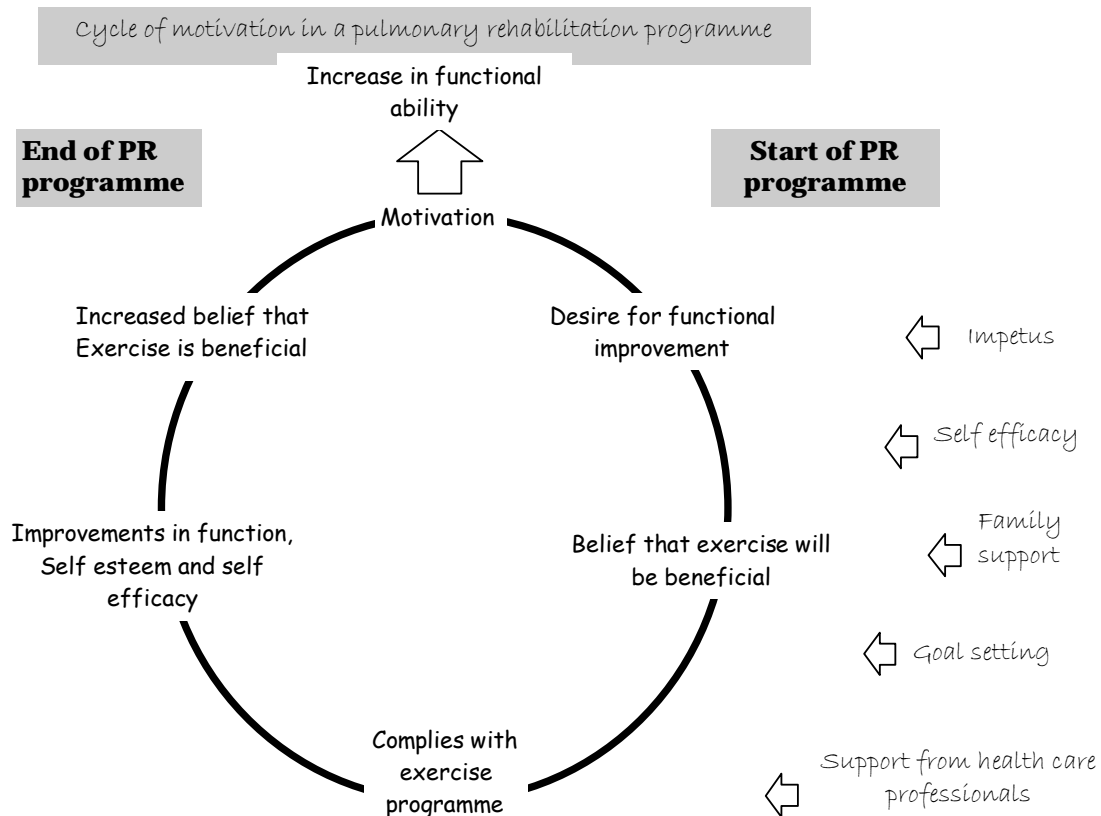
Cycle of motivation in a pulmonary rehabilitation programme

Increase in functional ability

End of PR programme

Start of PR programme

Motivation

Increased belief that Exercise is beneficial

Desire for functional improvement

Impetus

Self efficacy

Family support

Improvements in function, Self esteem and self efficacy

Belief that exercise will be beneficial

Goal setting

Complies with exercise programme

Support from health care professionals